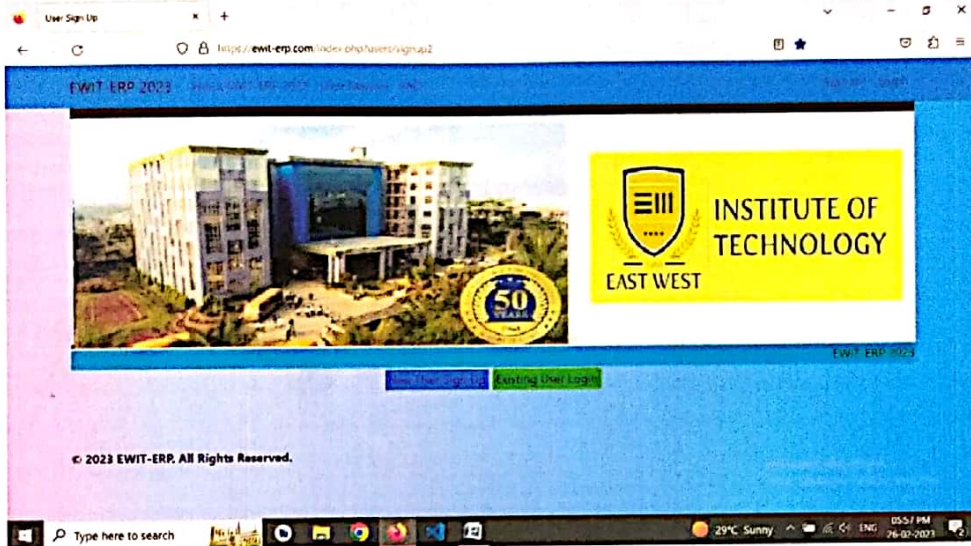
User Sign Up

https://ewit-erp.com/index.php/users/signup2

EWIT ERP 2023 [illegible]

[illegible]

EAST WEST INSTITUTE OF TECHNOLOGY

50 YEARS

EWIT ERP 2023

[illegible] Existing User Login

© 2023 EWIT-ERP. All Rights Reserved.

Type here to search

29°C Sunny ENG 05:57 PM 26-02-2023